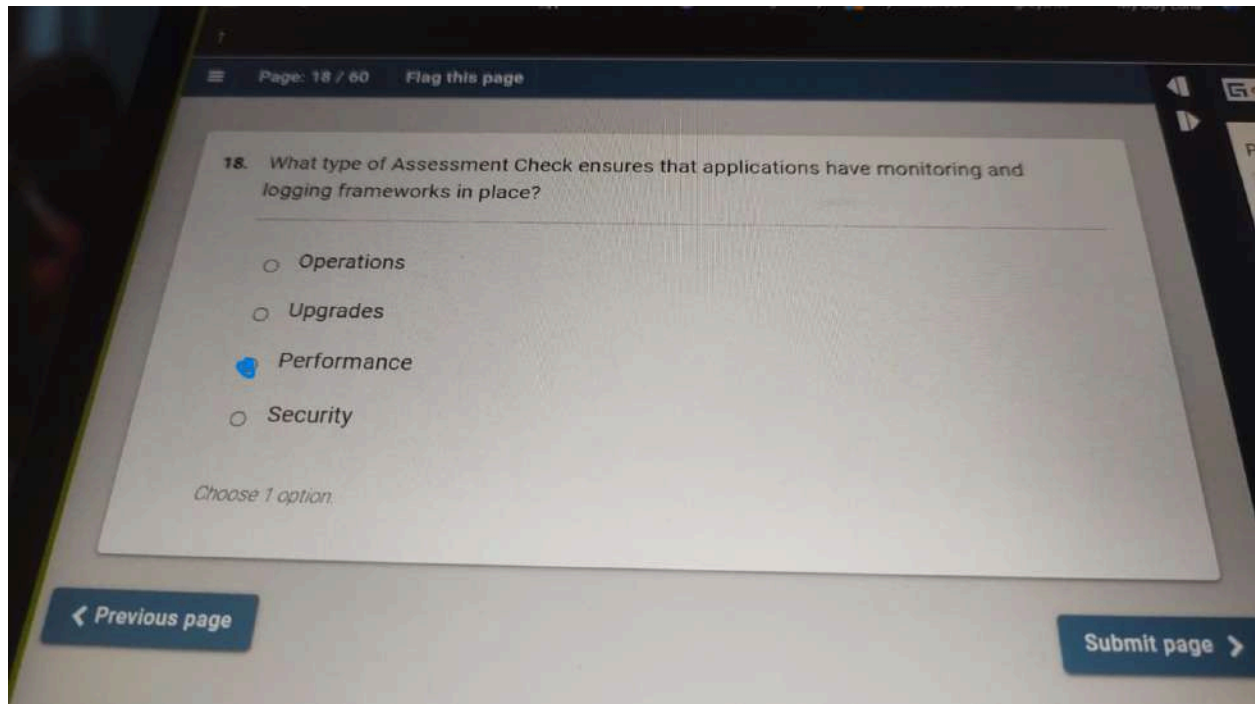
Page: 18 / 60 Flag this page

18. What type of Assessment Check ensures that applications have monitoring and logging frameworks in place?

Operations

Upgrades

Performance

Security

Choose 1 option.

< Previous page

Submit page >